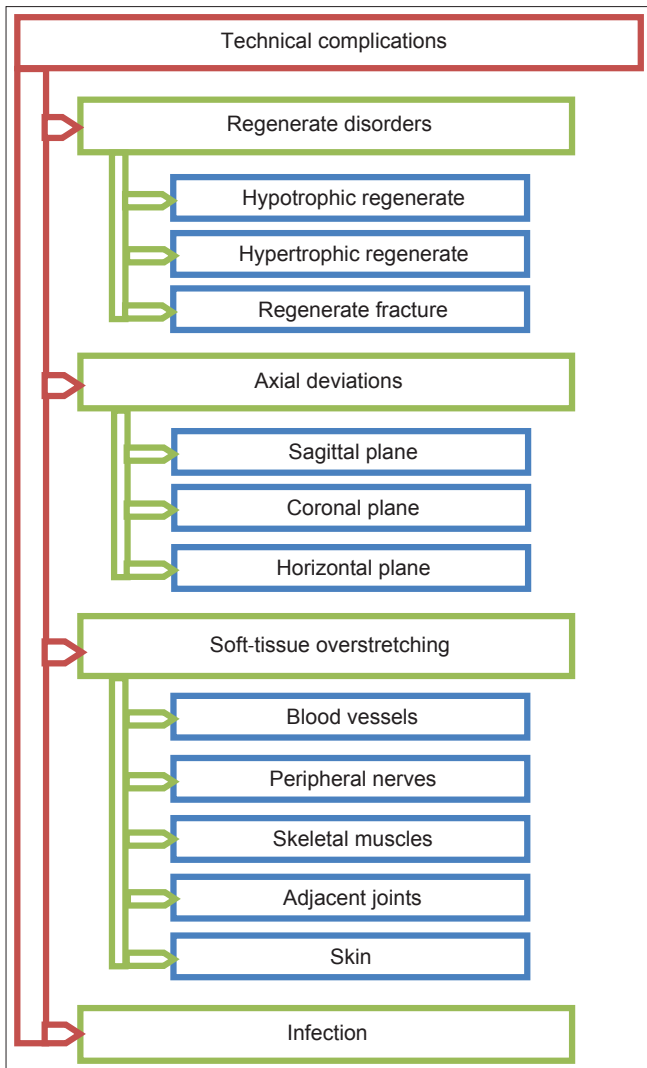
Technical complications

Regenerate disorders

Hypotrophic regenerate

Hypertrophic regenerate

Regenerate fracture

Axial deviations

Sagittal plane

Coronal plane

Horizontal plane

Soft-tissue overstretching

Blood vessels

Peripheral nerves

Skeletal muscles

Adjacent joints

Skin

Infection